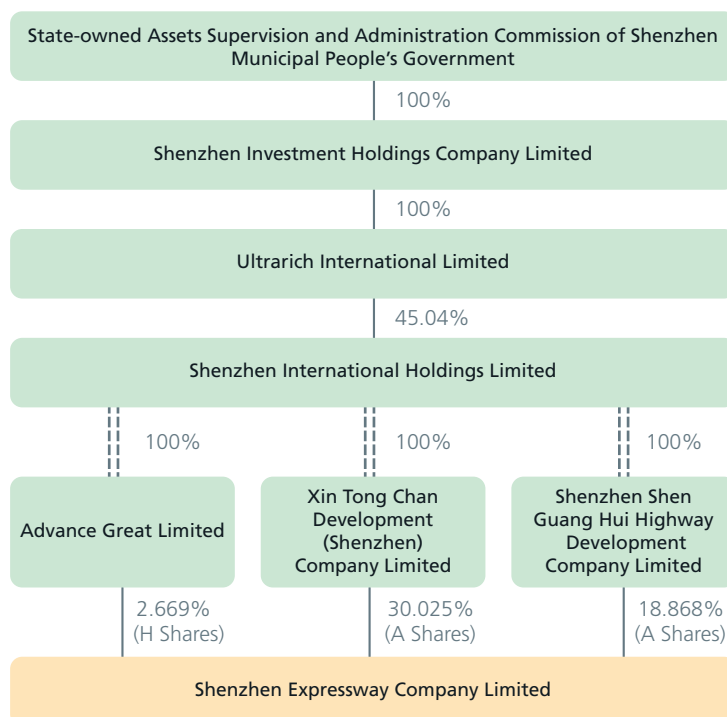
State-owned Assets Supervision and Administration Commission of Shenzhen Municipal People's Government

100%

Shenzhen Investment Holdings Company Limited

100%

Ultrarich International Limited

45.04%

Shenzhen International Holdings Limited

100%

100%

100%

Advance Great Limited

Xin Tong Chan Development (Shenzhen) Company Limited

Shenzhen Shen Guang Hui Highway Development Company Limited

2.669% (H Shares)

30.025% (A Shares)

18.868% (A Shares)

Shenzhen Expressway Company Limited